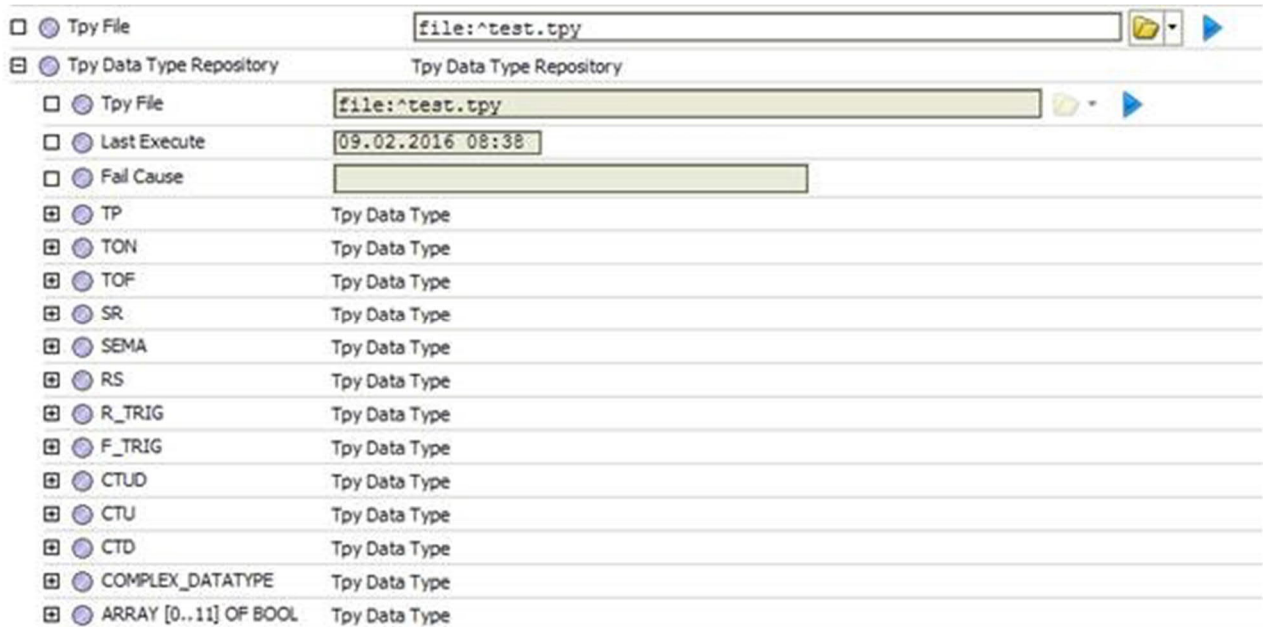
| | |
|---|---|
| Tpy File | file:^test.tpy |
| Tpy Data Type Repository | Tpy Data Type Repository |
| Tpy File | file:^test.tpy |
| Last Execute | 09.02.2016 08:38 |
| Fail Cause | |
| TP | Tpy Data Type |
| TON | Tpy Data Type |
| TOF | Tpy Data Type |
| SR | Tpy Data Type |
| SEMA | Tpy Data Type |
| RS | Tpy Data Type |
| R_TRIG | Tpy Data Type |
| F_TRIG | Tpy Data Type |
| CTUD | Tpy Data Type |
| CTU | Tpy Data Type |
| CTD | Tpy Data Type |
| COMPLEX_DATATYPE | Tpy Data Type |
| ARRAY [0..11] OF BOOL | Tpy Data Type |